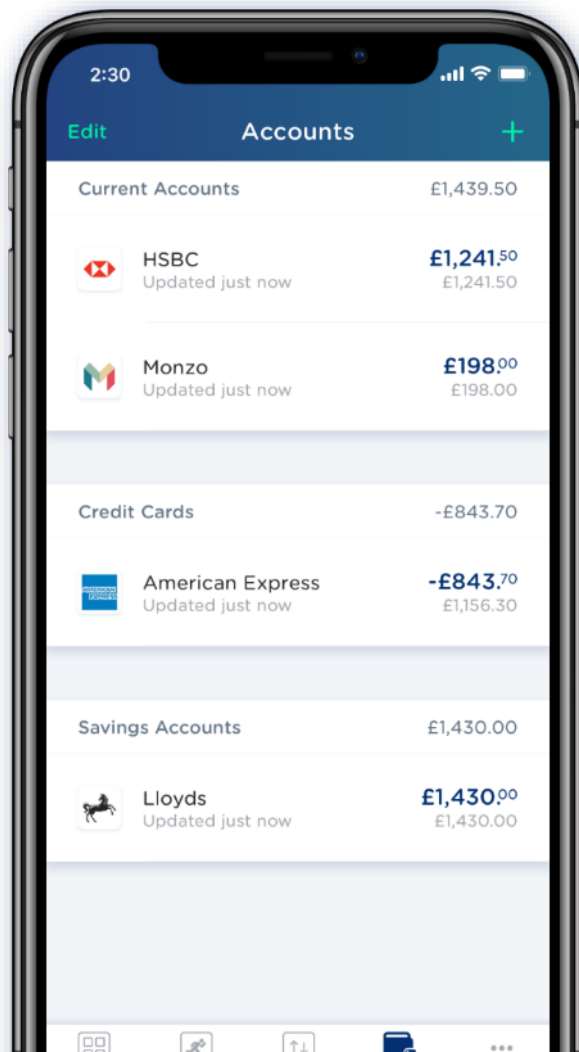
2:30

Edit Accounts +

Current Accounts £1,439.50

HSBC
Updated just now
£1,241.50
£1,241.50

Monzo
Updated just now
£198.00
£198.00

Credit Cards -£843.70

American Express
Updated just now
-£843.70
£1,156.30

Savings Accounts £1,430.00

Lloyds
Updated just now
£1,430.00
£1,430.00